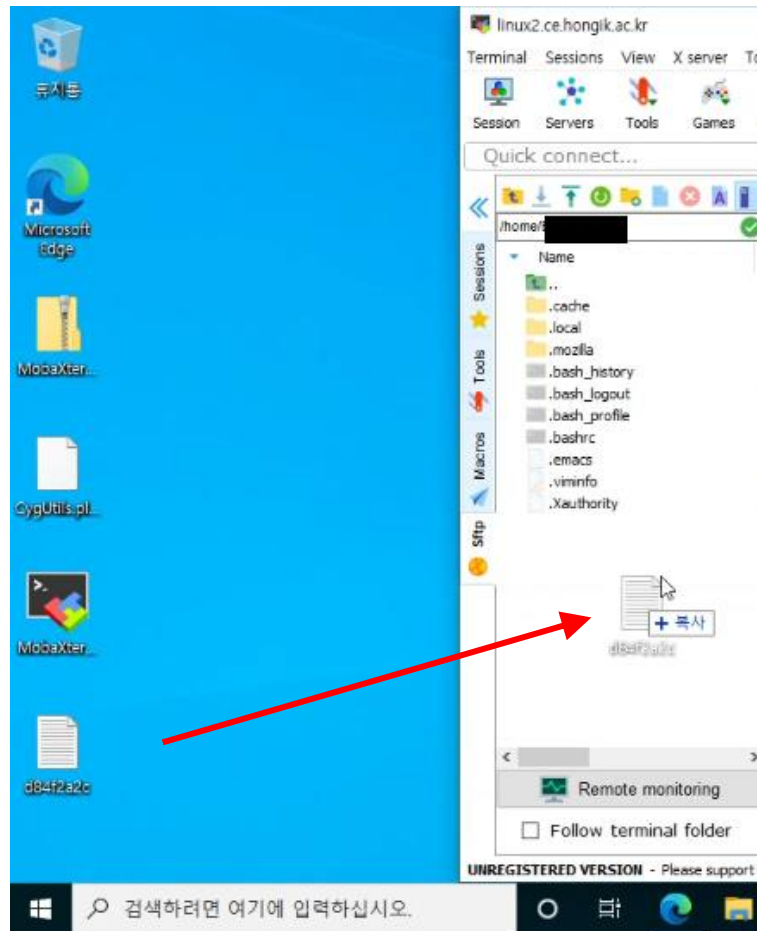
휴지통

Microsoft Edge

MobaXter...

CygUtils.pl...

MobaXter...

d84f2a2c

linux2.ce.hongik.ac.kr

Terminal Sessions View X server To

Session Servers Tools Games

Quick connect...

/home/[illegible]

Name

..

.cache

.local

.mozilla

.bash_history

.bash_logout

.bash_profile

.bashrc

.emacs

.viminfo

.Xauthority

Sessions

Tools

Macros

Sftp

+ 복사

d84f2a2c

Remote monitoring

Follow terminal folder

UNREGISTERED VERSION - Please support

검색하려면 여기에 입력하십시오.